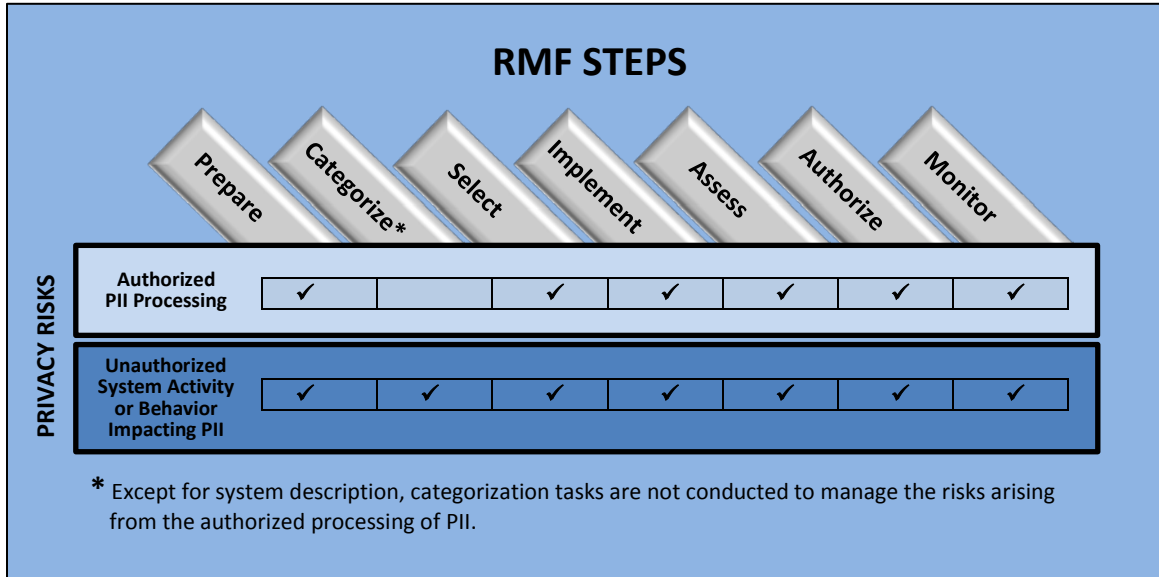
RMF STEPS

Prepare

Categorize*

Select

Implement

Assess

Authorize

Monitor

PRIVACY RISKS

| | Prepare | Categorize* | Select | Implement | Assess | Authorize | Monitor |
|---|---|---|---|---|---|---|---|
| Authorized PII Processing | ✓ | | ✓ | ✓ | ✓ | ✓ | ✓ |
| Unauthorized System Activity or Behavior Impacting PII | ✓ | ✓ | ✓ | ✓ | ✓ | ✓ | ✓ |

* Except for system description, categorization tasks are not conducted to manage the risks arising from the authorized processing of PII.